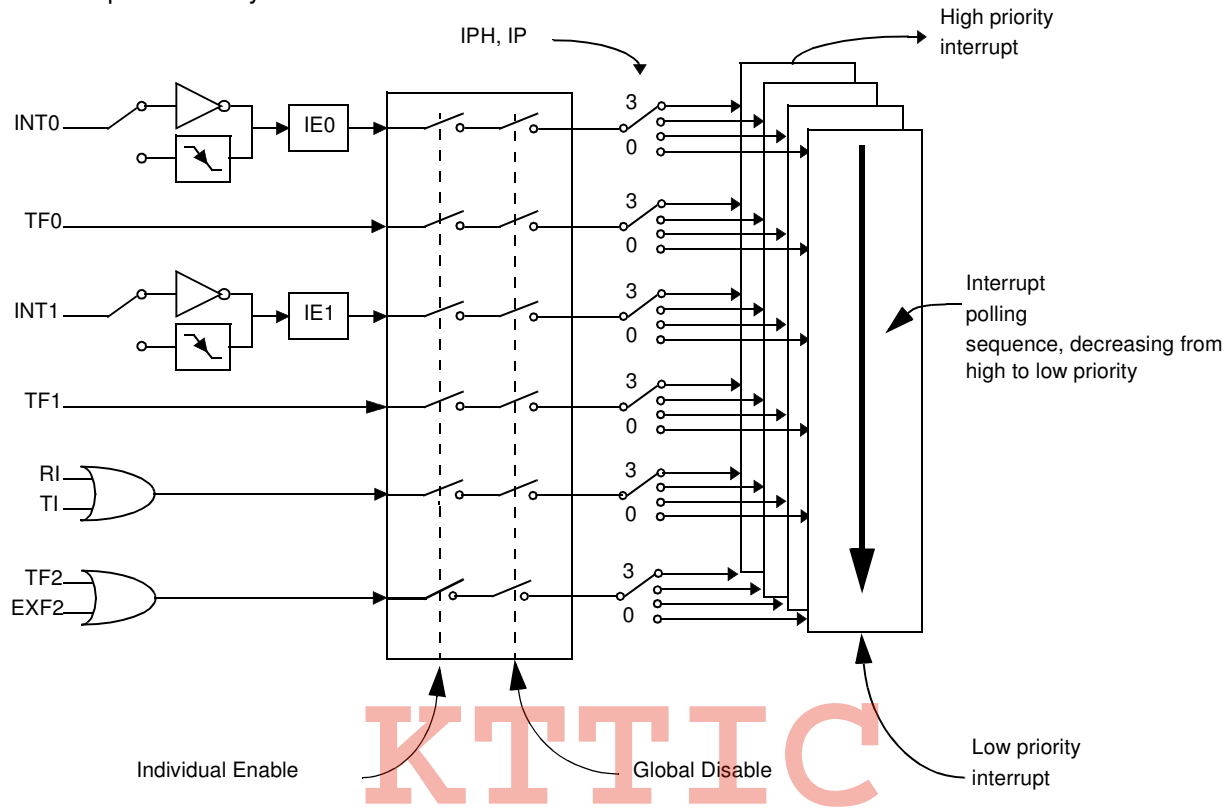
IPH, IP

High priority interrupt

INT0

IE0

3

0

TF0

3

0

INT1

IE1

3

0

Interrupt polling sequence, decreasing from high to low priority

TF1

3

0

RI

TI

3

0

TF2

EXF2

3

0

Individual Enable

KTTIC

Global Disable

Low priority interrupt